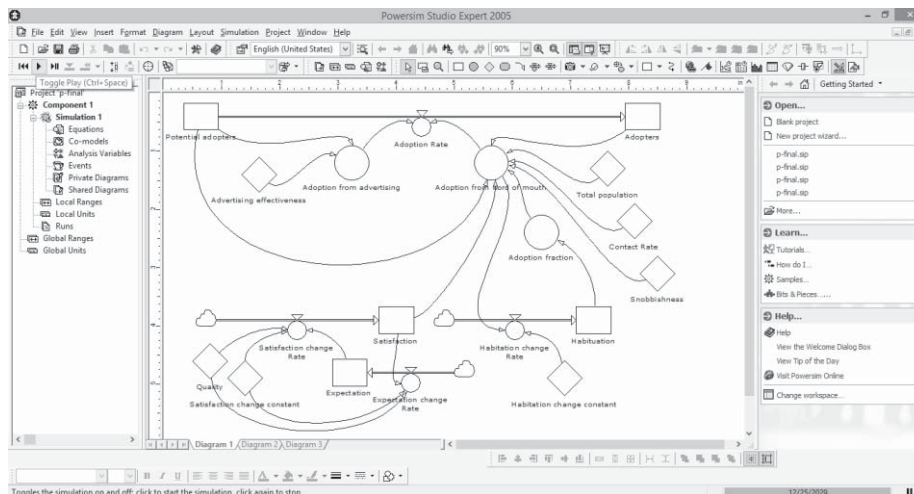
Powersim Studio Expert 2005

File Edit View Insert Format Diagram Layout Simulation Project Window Help

English (United States)

90%

Toggle Play (Ctrl+Space)

Project 'p-final'
Component 1
Simulation 1
Equations
Co-models
Analysis Variables
Events
Private Diagrams
Shared Diagrams
Local Ranges
Local Units
Runs
Global Ranges
Global Units

Potential adopters
Adoption Rate
Adopters
Adoption from advertising
Adoption from word of mouth
Advertising effectiveness
Total population
Contact Rate
Adoption fraction
Snobbishness
Satisfaction change Rate
Satisfaction
Habitation change Rate
Habituation
Quality
Satisfaction change constant
Expectation
Expectation change Rate
Habitation change constant

Diagram 1 Diagram 2 Diagram 3

Getting Started

Open...
Blank project
New project wizard...
p-final.sip
p-final.sip
p-final.sip
p-final.sip
More...

Learn...
Tutorials...
How do I...
Samples...
Bits & Pieces......

Help...
Help
View the Welcome Dialog Box
View Tip of the Day
Visit Powersim Online

Change workspace...

Toggles the simulation on and off; click to start the simulation, click again to stop

12/25/2029